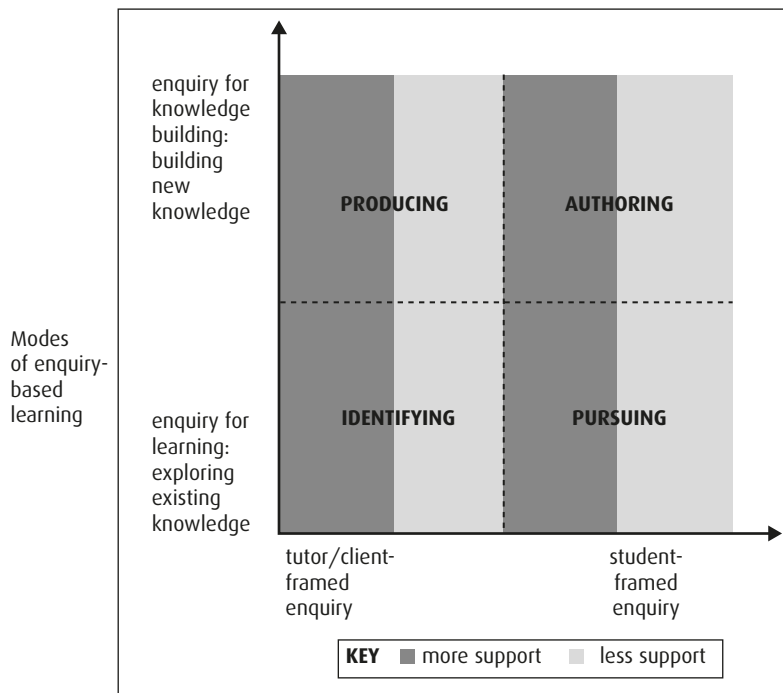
Modes of enquiry-based learning

enquiry for knowledge building: building new knowledge

enquiry for learning: exploring existing knowledge

PRODUCING

AUTHORING

IDENTIFYING

PURSUING

tutor/client-framed enquiry

student-framed enquiry

KEY more support less support